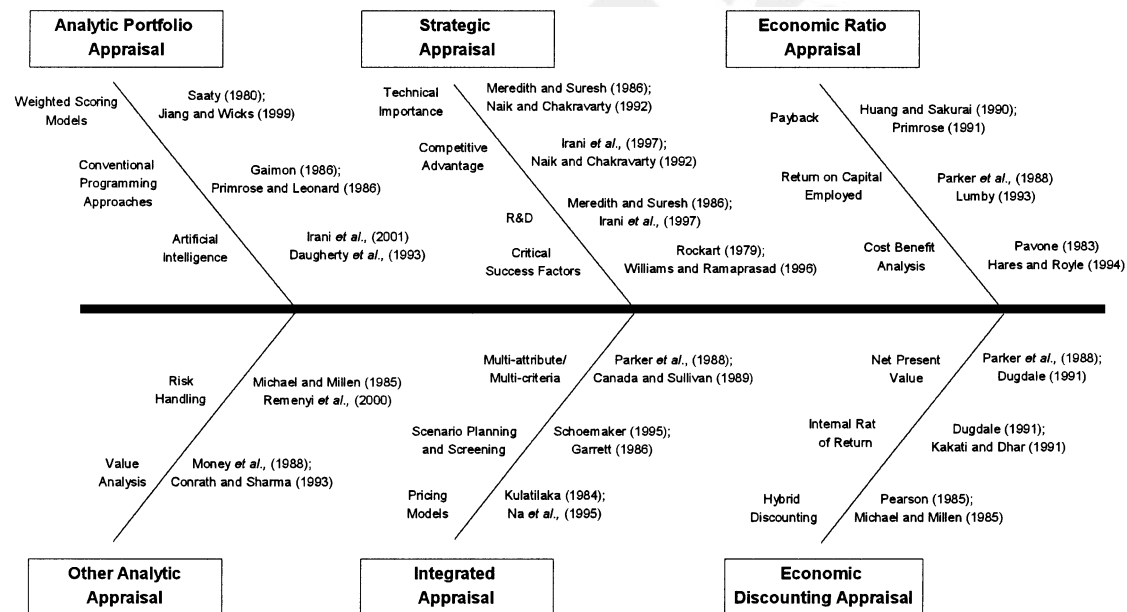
Analytic Portfolio Appraisal

Weighted Scoring Models
Saaty (1980); Jiang and Wicks (1999)

Conventional Programming Approaches
Gaimon (1986); Primrose and Leonard (1986)

Artificial Intelligence
Irani *et al.*, (2001) Daugherty *et al.*, (1993)

Strategic Appraisal

Technical Importance
Meredith and Suresh (1986); Naik and Chakravarty (1992)

Competitive Advantage
Irani *et al.*, (1997); Naik and Chakravarty (1992)

R&D
Meredith and Suresh (1986); Irani *et al.*, (1997)

Critical Success Factors
Rockart (1979); Williams and Ramaprasad (1996)

Economic Ratio Appraisal

Payback
Huang and Sakurai (1990); Primrose (1991)

Return on Capital Employed
Parker *et al.*, (1988) Lumby (1993)

Cost Benefit Analysis
Pavone (1983) Hares and Royle (1994)

Risk Handling
Michael and Millen (1985) Remenyi *et al.*, (2000)

Value Analysis
Money *et al.*, (1988); Conrath and Sharma (1993)

Other Analytic Appraisal

Multi-attribute/ Multi-criteria
Parker *et al.*, (1988); Canada and Sullivan (1989)

Scenario Planning and Screening
Schoemaker (1995); Garrett (1986)

Pricing Models
Kulatilaka (1984); Na *et al.*, (1995)

Integrated Appraisal

Net Present Value
Parker *et al.*, (1988); Dugdale (1991)

Internal Rat of Return
Dugdale (1991); Kakati and Dhar (1991)

Hybrid Discounting
Pearson (1985); Michael and Millen (1985)

Economic Discounting Appraisal